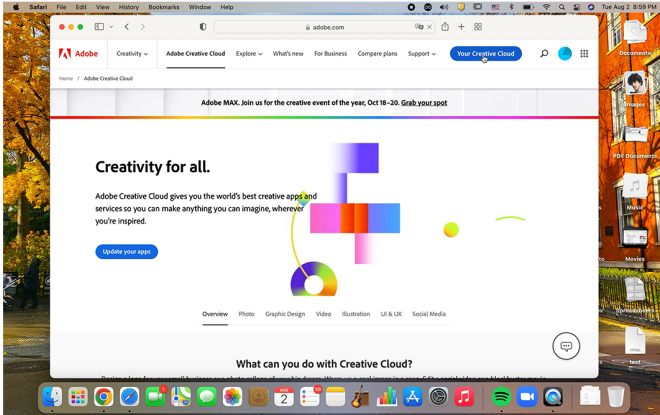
Safari File Edit View History Bookmarks Window Help

Tue Aug 2 8:59 PM

adobe.com

Adobe Creativity Adobe Creative Cloud Explore What's new For Business Compare plans Support Your Creative Cloud

Home / Adobe Creative Cloud

Adobe MAX. Join us for the creative event of the year, Oct 18–20. Grab your spot

Creativity for all.

Adobe Creative Cloud gives you the world's best creative apps and services so you can make anything you can imagine, wherever you're inspired.

Update your apps

Overview Photo Graphic Design Video Illustration UI & UX Social Media

What can you do with Creative Cloud?

Documents

Images

PDF Documents

Music

Movies

Spreadsheets

text

AUG 2